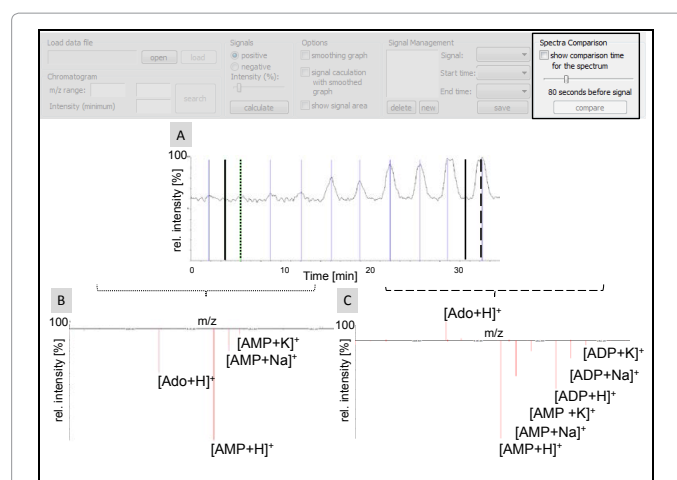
Load data file

open load

Chromatogram

m/z range:

Intensity (minimum)

search

Signals

positive

negative

Intensity (%):

calculate

Options

smoothing graph

signal caclulation with smoothed graph

show signal area

Signal Management

Signal:

Start time:

End time:

delete new

save

Spectra Comparison

show comparison time for the spectrum

80 seconds before signal

compare

A

100

rel. intensity [%]

0 10 20 30

Time [min]

B

100

m/z

rel. intensity [%]

[AMP+K]$^+$

[AMP+Na]$^+$

[Ado+H]$^+$

[AMP+H]$^+$

C

[Ado+H]$^+$

100

m/z

rel. intensity [%]

[ADP+K]$^+$

[ADP+Na]$^+$

[ADP+H]$^+$

[AMP +K]$^+$

[AMP+Na]$^+$

[AMP+H]$^+$